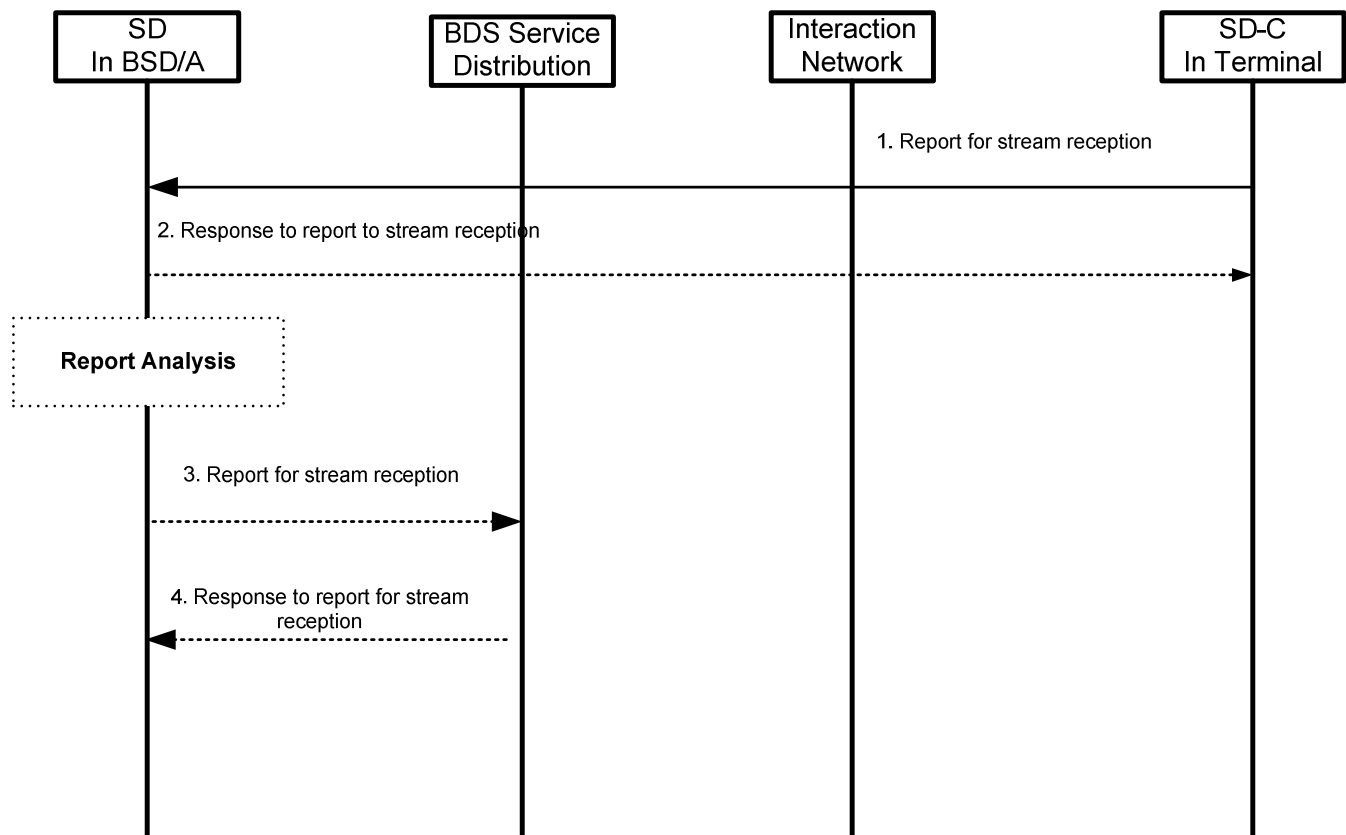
SD
In BSD/A

BDS Service
Distribution

Interaction
Network

SD-C
In Terminal

1. Report for stream reception

2. Response to report to stream reception

Report Analysis

3. Report for stream reception

4. Response to report for stream reception